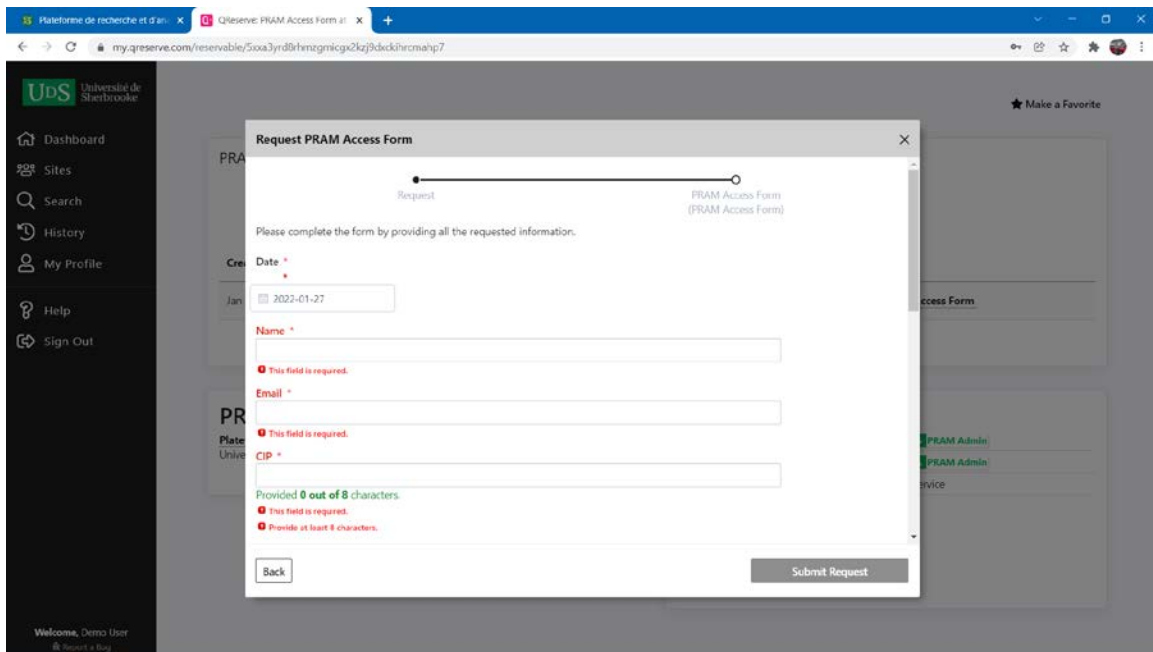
Plateforme de recherche et d'ana
QReserve: PRAM Access Form at
my.qreserve.com/reservable/5xxa3yrd8rhmzgmicgx2kzj9dxckihrcmahp7

UDS Université de Sherbrooke

Dashboard
Sites
Search
History
My Profile
Help
Sign Out

Welcome, Demo User
Report a Bug

Make a Favorite

PRA
Cre
Jan
PR
Plate
Unive

ccess Form
PRAM Admin
PRAM Admin
rvice

Request PRAM Access Form

Request
PRAM Access Form (PRAM Access Form)

Please complete the form by providing all the requested information.

Date *
*
2022-01-27

Name *
This field is required.

Email *
This field is required.

CIP *
Provided 0 out of 8 characters.
This field is required.
Provide at least 8 characters.

Back
Submit Request